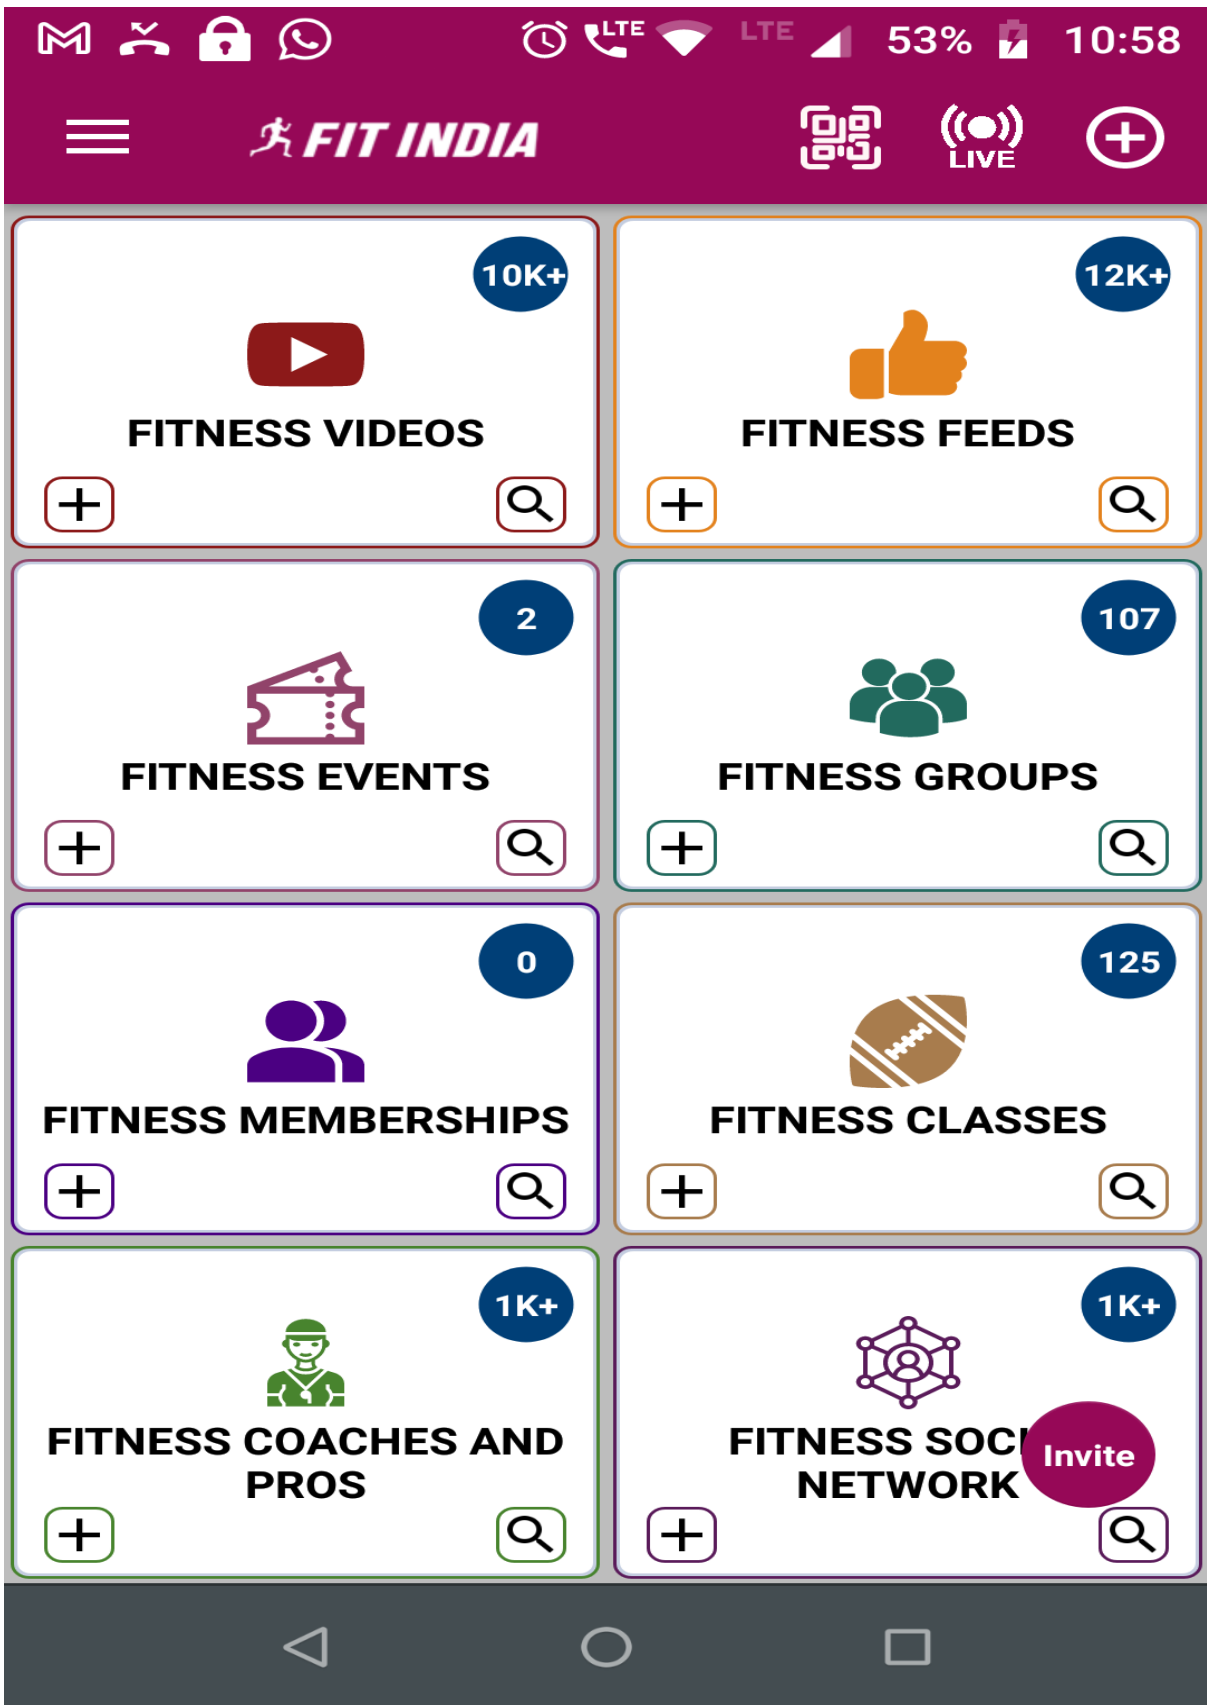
LTE LTE 53% 10:58

FIT INDIA

LIVE

10K+
FITNESS VIDEOS

12K+
FITNESS FEEDS

2
FITNESS EVENTS

107
FITNESS GROUPS

0
FITNESS MEMBERSHIPS

125
FITNESS CLASSES

1K+
FITNESS COACHES AND PROS

1K+
FITNESS SOC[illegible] NETWORK

Invite